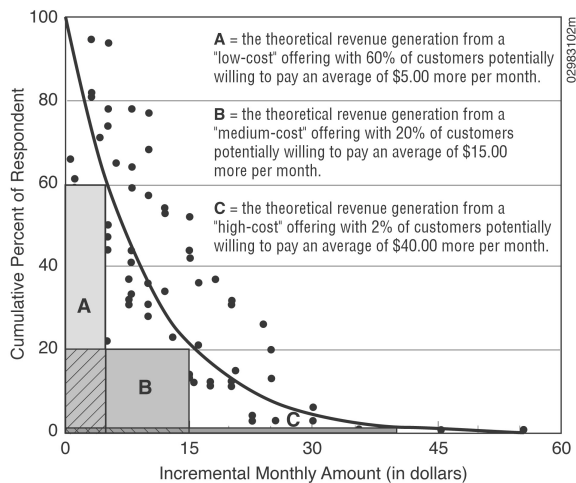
100

80

60

40

20

0

Cumulative Percent of Respondent

0 15 30 45 60

Incremental Monthly Amount (in dollars)

A

B

C

**A** = the theoretical revenue generation from a "low-cost" offering with 60% of customers potentially willing to pay an average of $5.00 more per month.

**B** = the theoretical revenue generation from a "medium-cost" offering with 20% of customers potentially willing to pay an average of $15.00 more per month.

**C** = the theoretical revenue generation from a "high-cost" offering with 2% of customers potentially willing to pay an average of $40.00 more per month.

02983102m